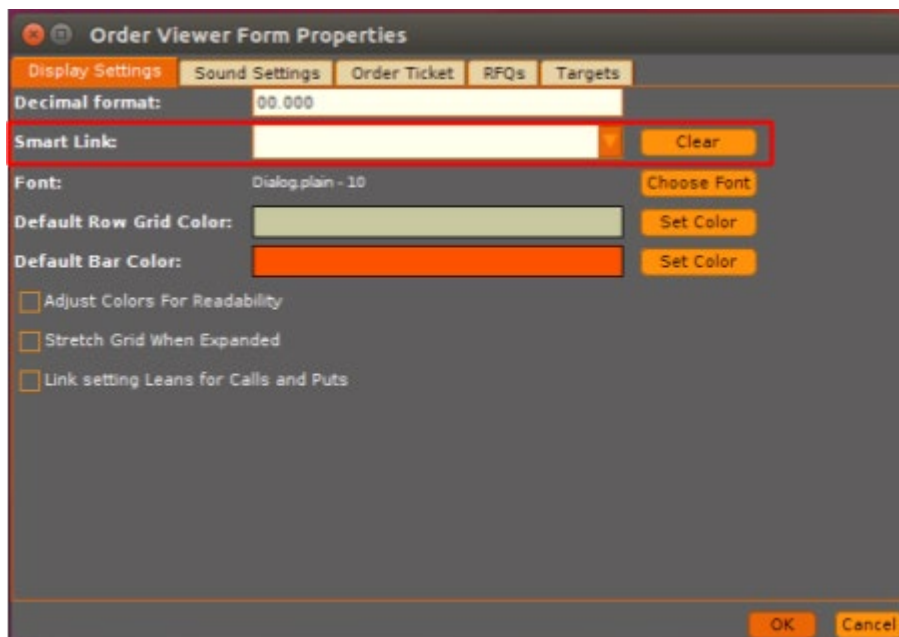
Order Viewer Form Properties

Display Settings | Sound Settings | Order Ticket | RFQs | Targets

Decimal format: 00.000

Smart Link: Clear

Font: Dialog.plain - 10 Choose Font

Default Row Grid Color: Set Color

Default Bar Color: Set Color

Adjust Colors For Readability

Stretch Grid When Expanded

Link setting Leans for Calls and Puts

OK Cancel